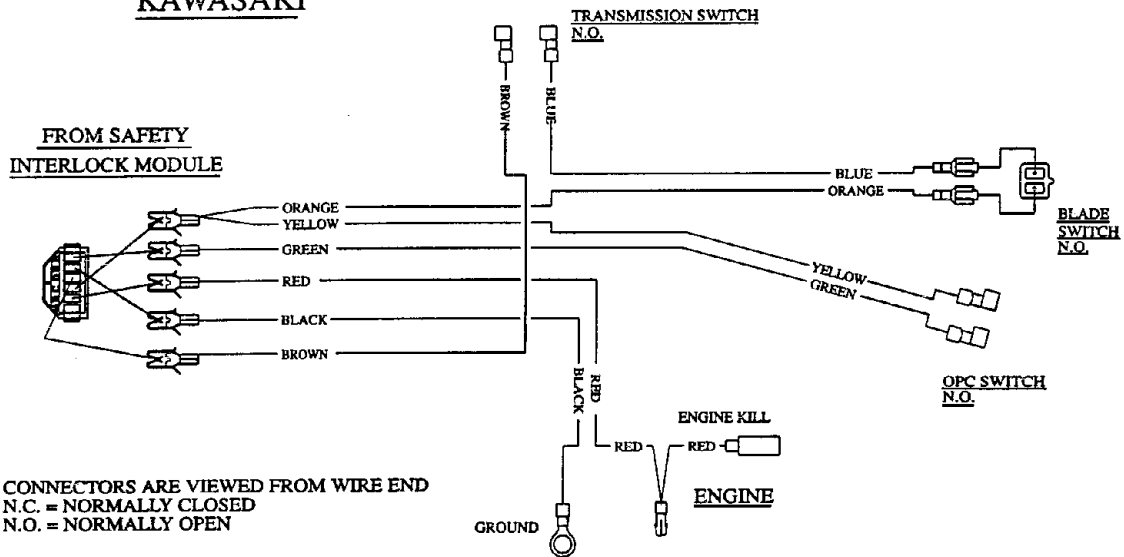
KAWASAKI

TRANSMISSION SWITCH N.O.

BROWN

BLUE

FROM SAFETY INTERLOCK MODULE

BLUE

ORANGE

ORANGE

YELLOW

GREEN

RED

BLACK

BROWN

BLADE SWITCH N.O.

YELLOW

GREEN

OPC SWITCH N.O.

BLACK

RED

ENGINE KILL

RED

RED

ENGINE

GROUND

CONNECTORS ARE VIEWED FROM WIRE END
N.C. = NORMALLY CLOSED
N.O. = NORMALLY OPEN